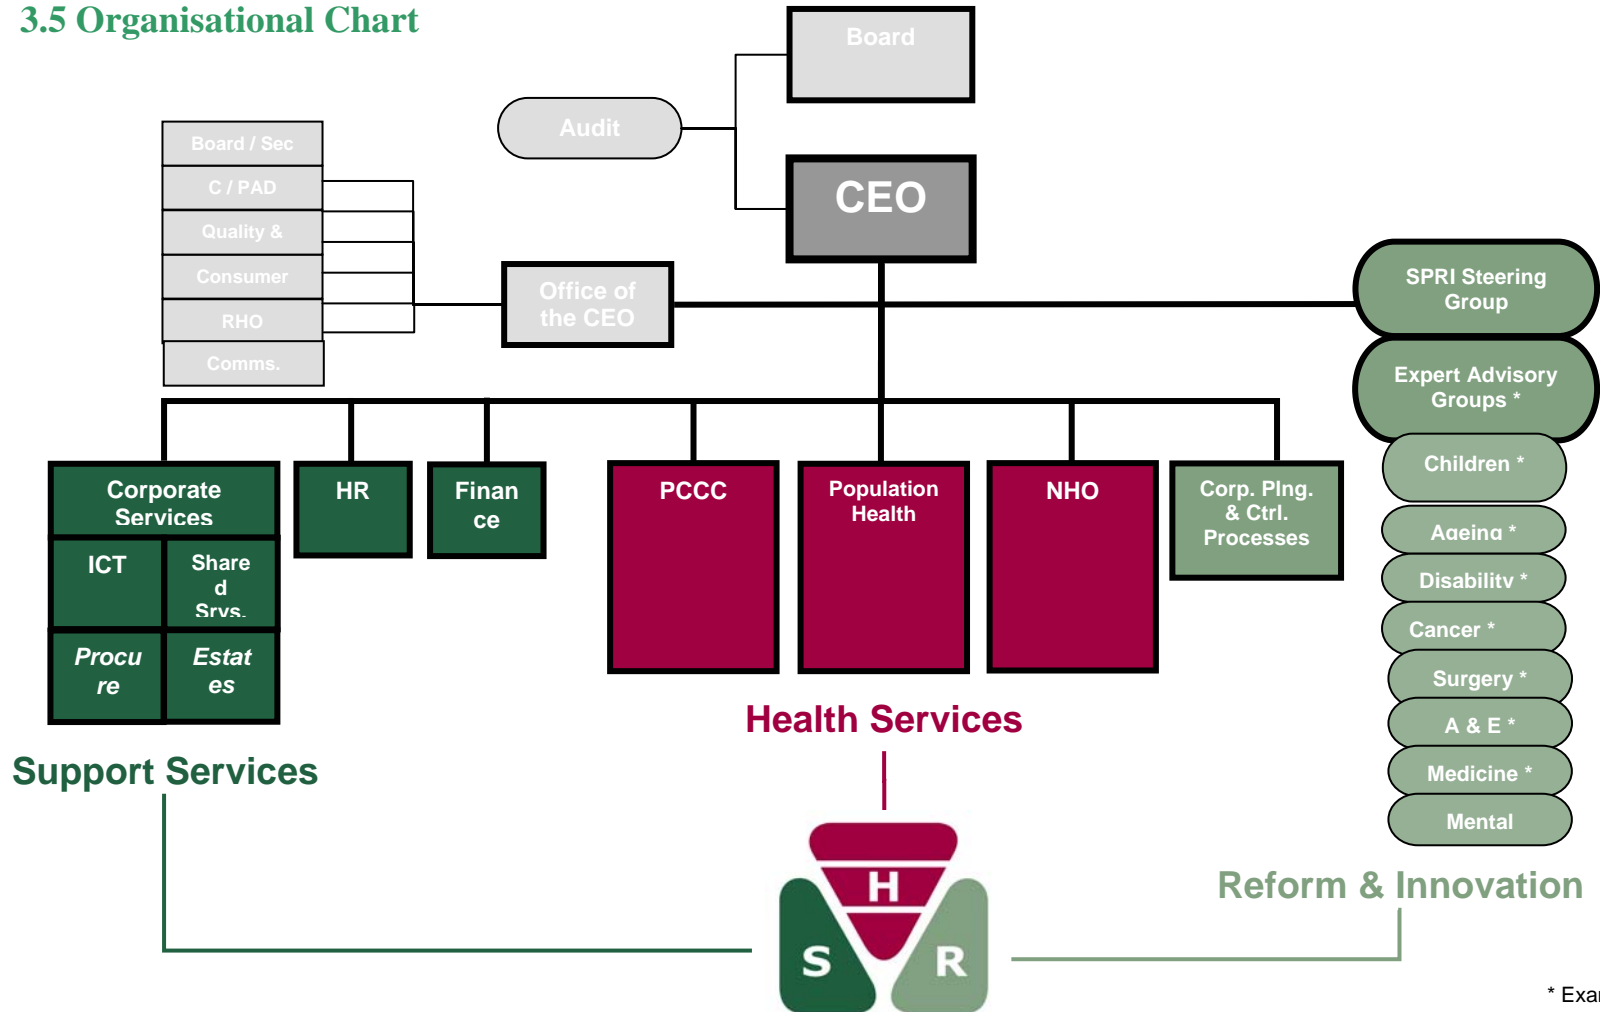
3.5 Organisational Chart

Board

Audit

CEO

Board / Sec

C / PAD

Quality &

Consumer

RHO

Comms.

Office of the CEO

SPRI Steering Group

Expert Advisory Groups *

Children *

Ageing *

Disability *

Cancer *

Surgery *

A & E *

Medicine *

Mental

Corporate Services

ICT

Shared Srvs.

Procure

Estates

HR

Finance

PCCC

Population Health

NHO

Corp. Plng. & Ctrl. Processes

Health Services

Support Services

Reform & Innovation

H

S

R

* Exa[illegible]